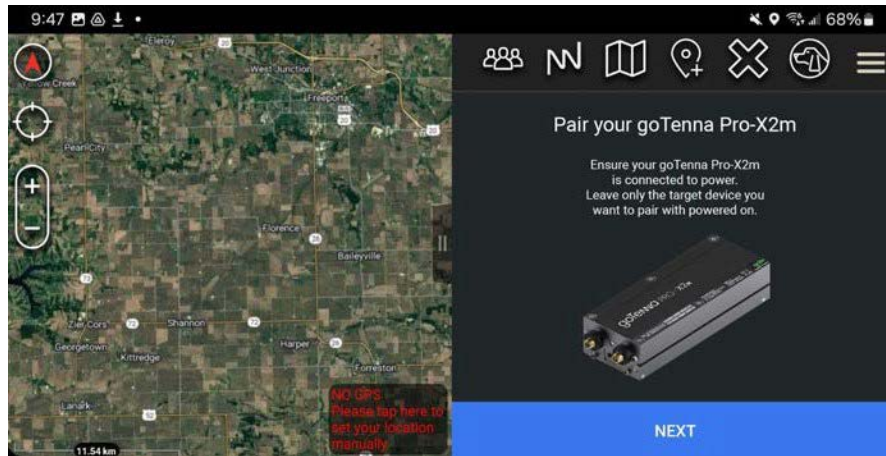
9:47

68%

Eleroy

West Junction

Freeport

Pearl City

Florence

Baileyville

Zier Cors

Shannon

Georgetown

Kittredge

Harper

Forreston

Lanark

NO GPS
Please tap here to set your location manually.

11.54 km

Pair your goTenna Pro-X2m

Ensure your goTenna Pro-X2m is connected to power.
Leave only the target device you want to pair with powered on.

goTenna PRO X2m

NEXT